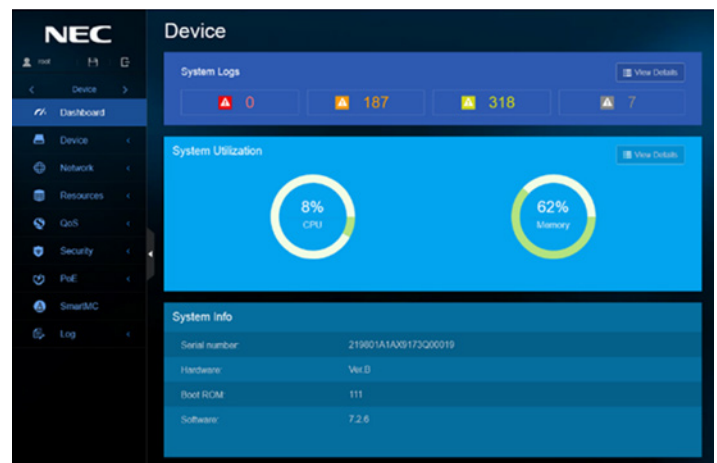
NEC

root

Device

Dashboard

Device

Network

Resources

QoS

Security

PoE

SmartMC

Log

Device

System Logs

View Details

0

187

318

7

System Utilization

View Details

8%
CPU

62%
Memory

System Info

| | |
|---|---|
| Serial number: | 219801A1AX9173Q00019 |
| Hardware: | Ver.D |
| Boot ROM: | 111 |
| Software: | 7.2.6 |